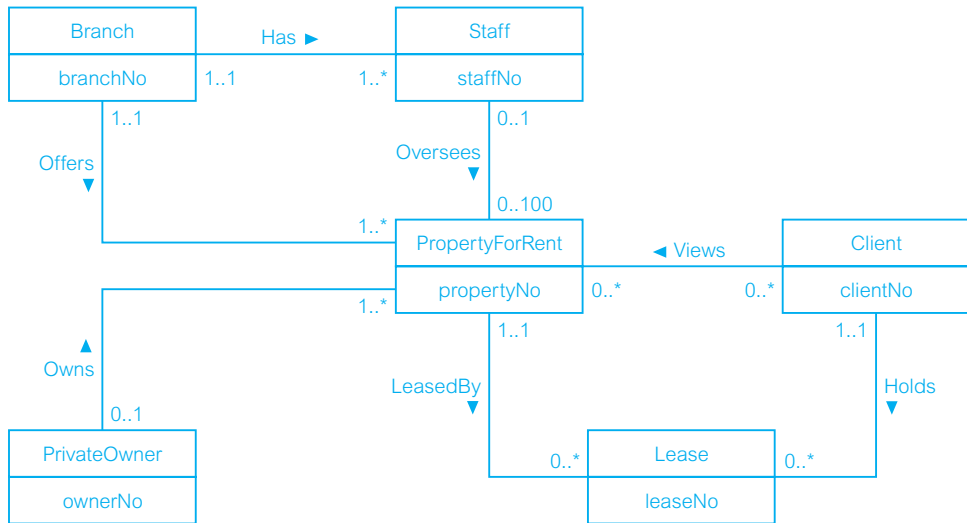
Branch
branchNo

Has ►

1..1

1..*

Staff
staffNo

1..1

Offers ▼

0..1

Oversees ▼

0..100

1..*

PropertyForRent
propertyNo

◄ Views

Client
clientNo

1..*

0..*

0..*

1..1

1..1

Owns ▲

LeasedBy ▼

Holds ▼

0..1

PrivateOwner
ownerNo

0..*

Lease
leaseNo

0..*